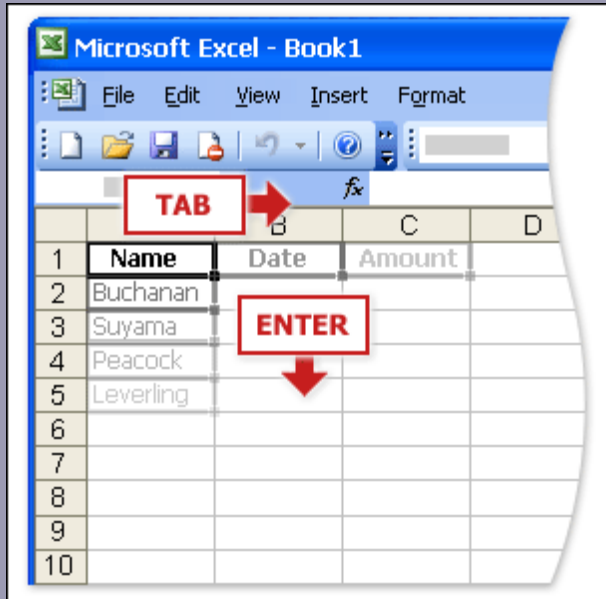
Microsoft Excel - Book1

File Edit View Insert Format

$f_x$

TAB

ENTER

| | | B | C | D |
|---|---|---|---|---|
| 1 | Name | Date | Amount | |
| 2 | Buchanan | | | |
| 3 | Suyama | | | |
| 4 | Peacock | | | |
| 5 | Leverling | | | |
| 6 | | | | |
| 7 | | | | |
| 8 | | | | |
| 9 | | | | |
| 10 | | | | |